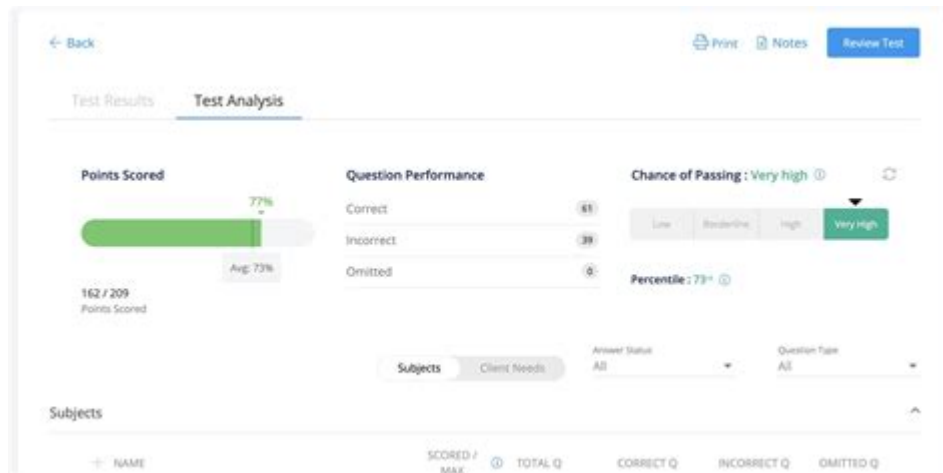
← Back

Print Notes Review Test

Test Results Test Analysis

Points Scored

77%

Avg: 73%

162 / 209
Points Scored

Question Performance

Correct 61
Incorrect 39
Omitted 0

Chance of Passing : Very high

Low Borderline High Very High

Percentile : 79th

Subjects Client Needs

Answer Status
All

Question Type
All

Subjects

+ NAME

SCORED / MAX

TOTAL Q

CORRECT Q

INCORRECT Q

OMITTED Q